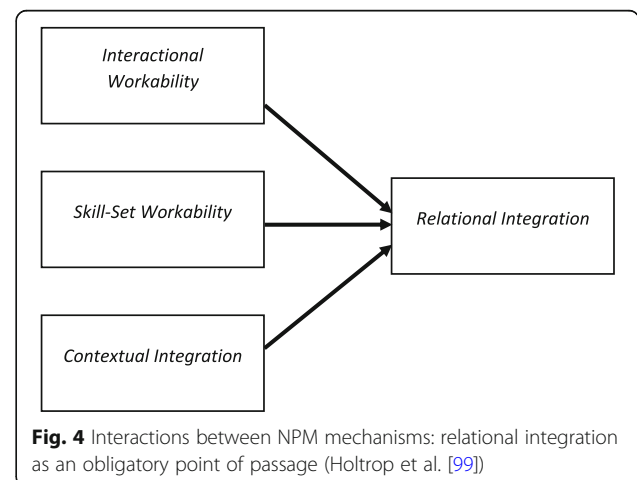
Interactional Workability

Skill-Set Workability

Contextual Integration

Relational Integration

**Fig. 4** Interactions between NPM mechanisms: relational integration as an obligatory point of passage (Holtrop et al. [99])